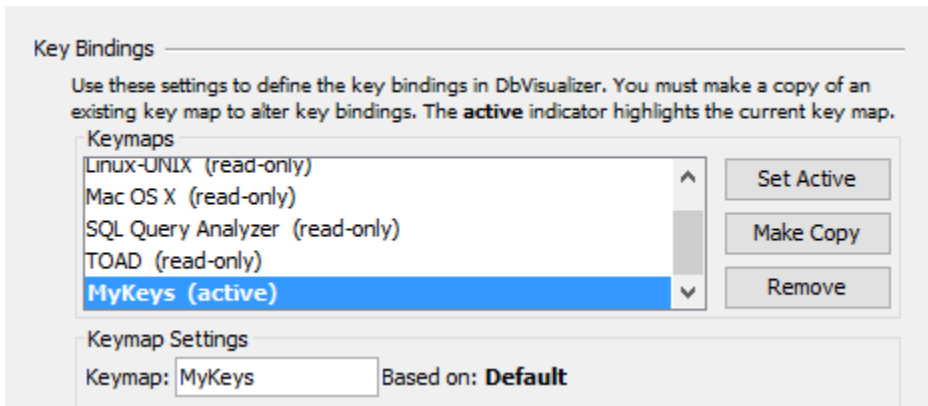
Key Bindings

Use these settings to define the key bindings in DbVisualizer. You must make a copy of an existing key map to alter key bindings. The **active** indicator highlights the current key map.

Keymaps

Linux-UNIX (read-only)
Mac OS X (read-only)
SQL Query Analyzer (read-only)
TOAD (read-only)
**MyKeys (active)**

Set Active

Make Copy

Remove

Keymap Settings

Keymap: MyKeys Based on: **Default**